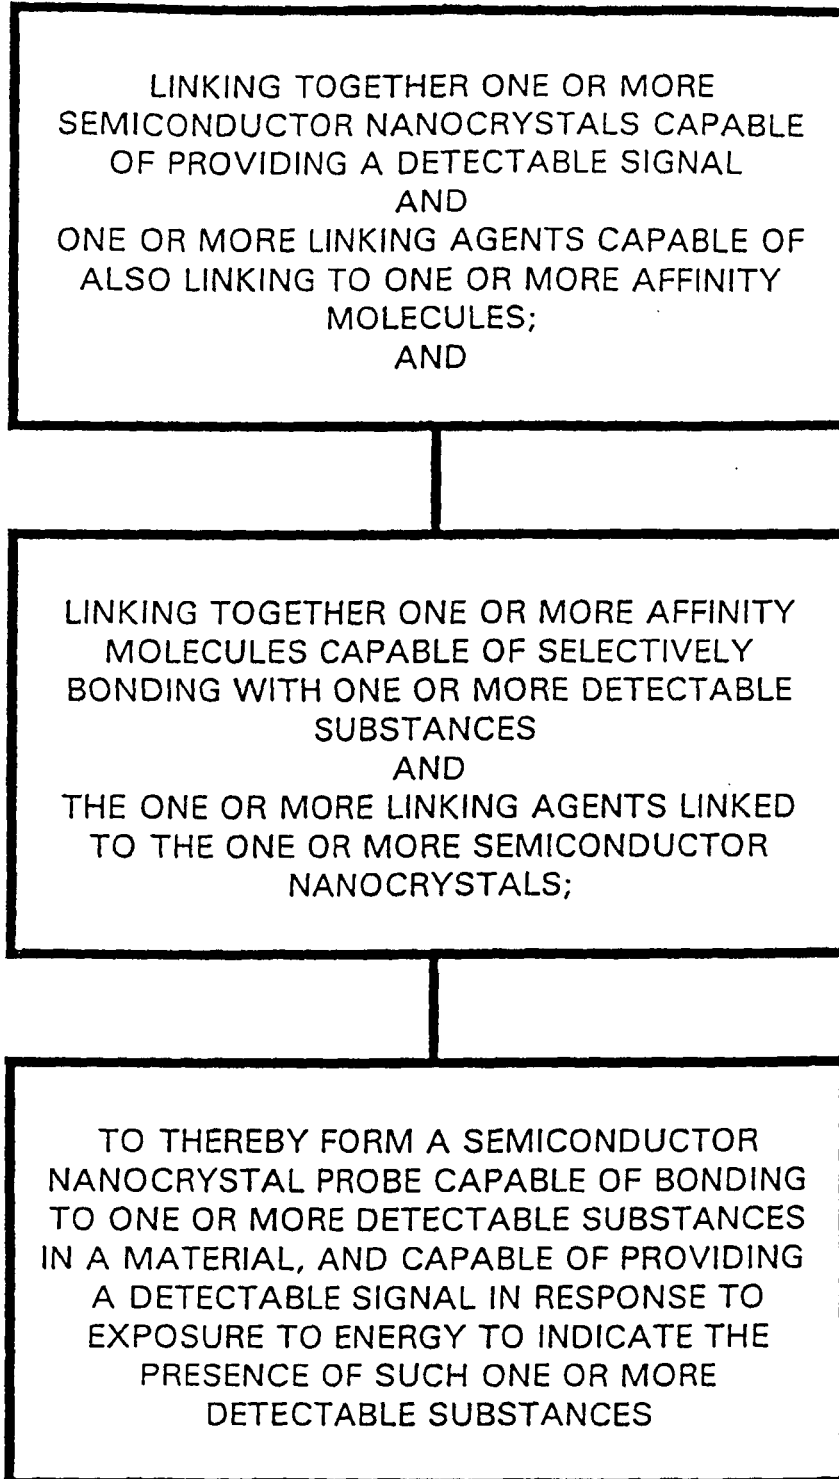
LINKING TOGETHER ONE OR MORE SEMICONDUCTOR NANOCRYSTALS CAPABLE OF PROVIDING A DETECTABLE SIGNAL
AND
ONE OR MORE LINKING AGENTS CAPABLE OF ALSO LINKING TO ONE OR MORE AFFINITY MOLECULES;
AND

LINKING TOGETHER ONE OR MORE AFFINITY MOLECULES CAPABLE OF SELECTIVELY BONDING WITH ONE OR MORE DETECTABLE SUBSTANCES
AND
THE ONE OR MORE LINKING AGENTS LINKED TO THE ONE OR MORE SEMICONDUCTOR NANOCRYSTALS;

TO THEREBY FORM A SEMICONDUCTOR NANOCRYSTAL PROBE CAPABLE OF BONDING TO ONE OR MORE DETECTABLE SUBSTANCES IN A MATERIAL, AND CAPABLE OF PROVIDING A DETECTABLE SIGNAL IN RESPONSE TO EXPOSURE TO ENERGY TO INDICATE THE PRESENCE OF SUCH ONE OR MORE DETECTABLE SUBSTANCES